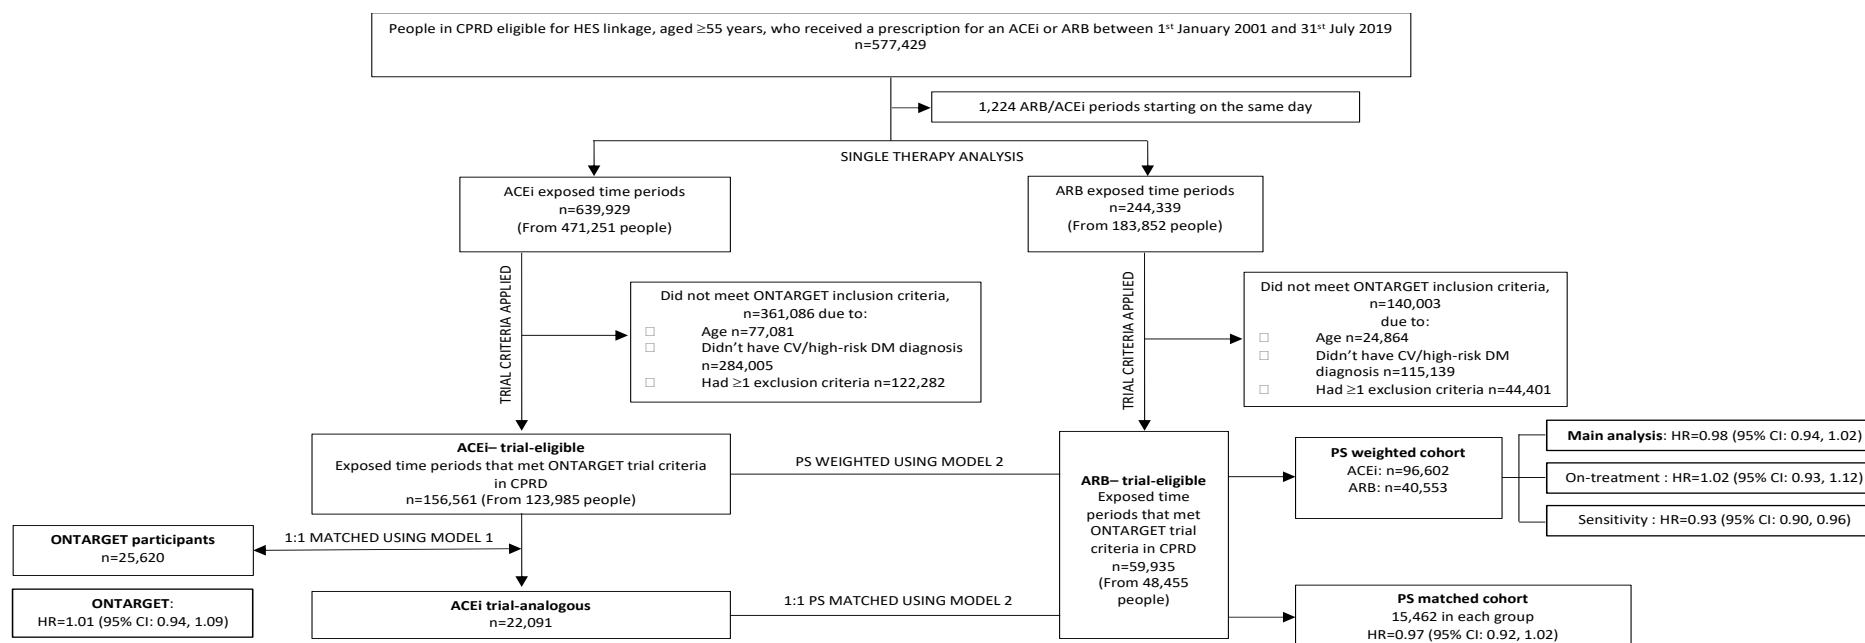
People in CPRD eligible for HES linkage, aged ≥55 years, who received a prescription for an ACEi or ARB between 1$^{st}$ January 2001 and 31$^{st}$ July 2019
n=577,429

1,224 ARB/ACEi periods starting on the same day

SINGLE THERAPY ANALYSIS

ACEi exposed time periods
n=639,929
(From 471,251 people)

ARB exposed time periods
n=244,339
(From 183,852 people)

TRIAL CRITERIA APPLIED

Did not meet ONTARGET inclusion criteria,
n=361,086 due to:
□ Age n=77,081
□ Didn't have CV/high-risk DM diagnosis n=284,005
□ Had ≥1 exclusion criteria n=122,282

TRIAL CRITERIA APPLIED

Did not meet ONTARGET inclusion criteria,
n=140,003
due to:
□ Age n=24,864
□ Didn't have CV/high-risk DM diagnosis n=115,139
□ Had ≥1 exclusion criteria n=44,401

ACEi– trial-eligible
Exposed time periods that met ONTARGET trial criteria in CPRD
n=156,561 (From 123,985 people)

PS WEIGHTED USING MODEL 2

ARB– trial-eligible
Exposed time periods that met ONTARGET trial criteria in CPRD
n=59,935
(From 48,455 people)

PS weighted cohort
ACEi: n=96,602
ARB: n=40,553

Main analysis: HR=0.98 (95% CI: 0.94, 1.02)

On-treatment : HR=1.02 (95% CI: 0.93, 1.12)

Sensitivity : HR=0.93 (95% CI: 0.90, 0.96)

ONTARGET participants
n=25,620

1:1 MATCHED USING MODEL 1

ONTARGET:
HR=1.01 (95% CI: 0.94, 1.09)

ACEi trial-analogous
n=22,091

1:1 PS MATCHED USING MODEL 2

PS matched cohort
15,462 in each group
HR=0.97 (95% CI: 0.92, 1.02)